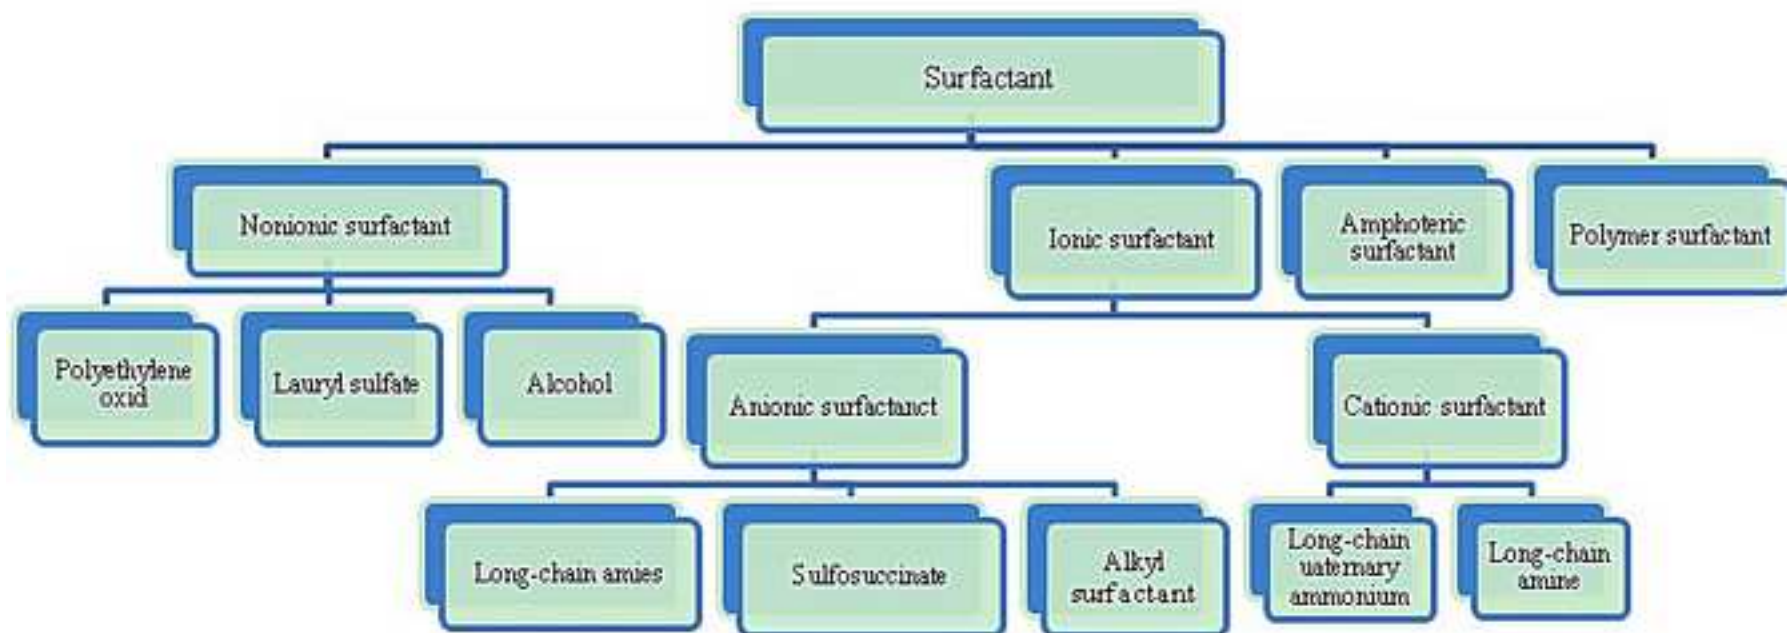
Surfactant

Nonionic surfactant

Ionic surfactant

Amphoteric surfactant

Polymer surfactant

Polyethylene oxid

Lauryl sulfate

Alcohol

Anionic surfactanct

Cationic surfactant

Long-chain amies

Sulfosuccinate

Alkyl surfactant

Long-chain uaternary ammonium

Long-chain amine